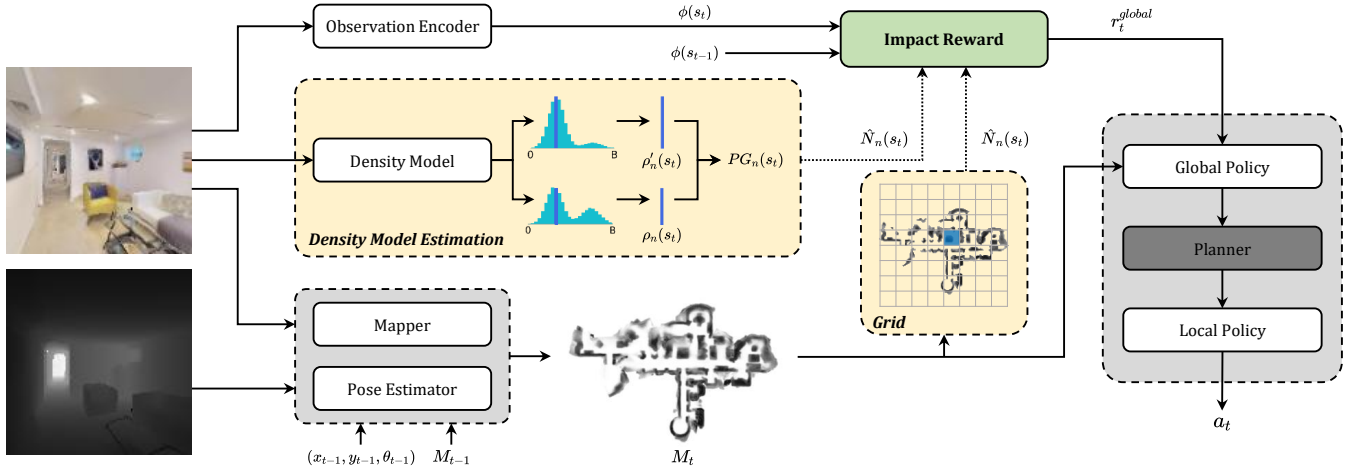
Observation Encoder

$\phi(s_t)$

$\phi(s_{t-1})$

Impact Reward

$r_t^{global}$

Density Model

0

B

$\rho'_n(s_t)$

$PG_n(s_t)$

0

B

$\rho_n(s_t)$

Density Model Estimation

$\hat{N}_n(s_t)$

$\hat{N}_n(s_t)$

Grid

Global Policy

Planner

Local Policy

$a_t$

Mapper

Pose Estimator

$(x_{t-1}, y_{t-1}, \theta_{t-1})$

$M_{t-1}$

$M_t$